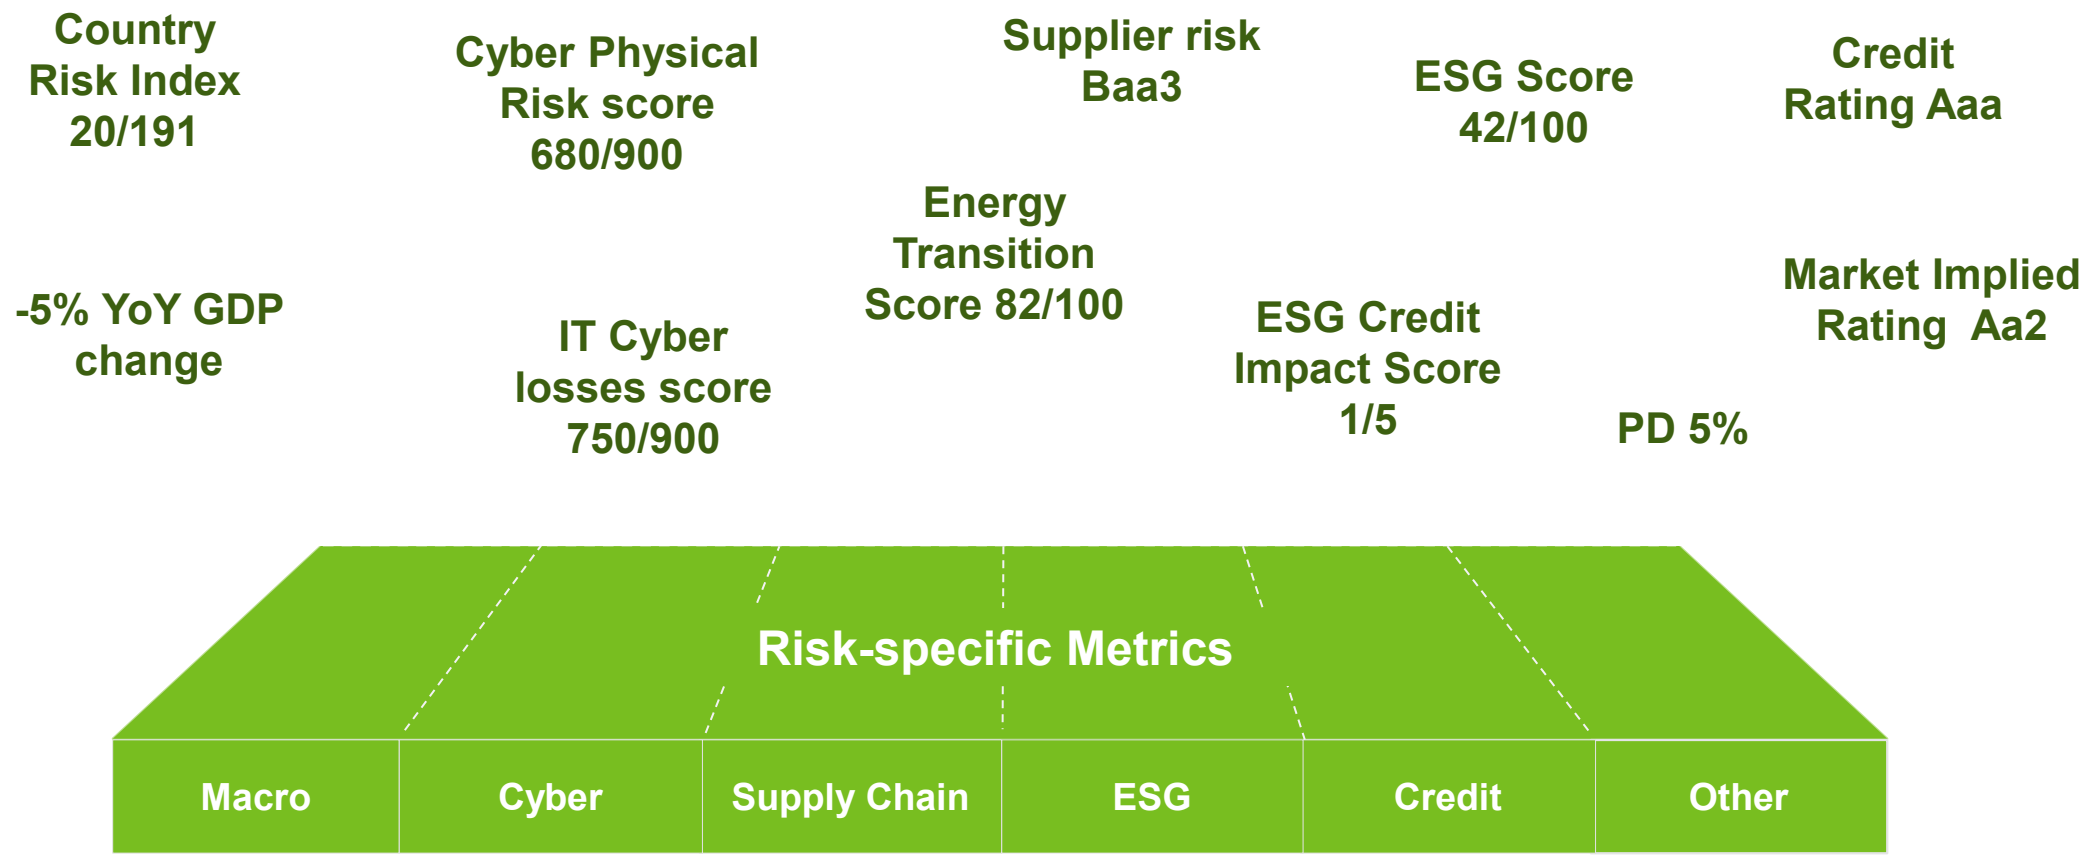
Country Risk Index 20/191

-5% YoY GDP change

Cyber Physical Risk score 680/900

IT Cyber losses score 750/900

Supplier risk Baa3

Energy Transition Score 82/100

ESG Score 42/100

ESG Credit Impact Score 1/5

PD 5%

Credit Rating Aaa

Market Implied Rating Aa2

Risk-specific Metrics

| Macro | Cyber | Supply Chain | ESG | Credit | Other |